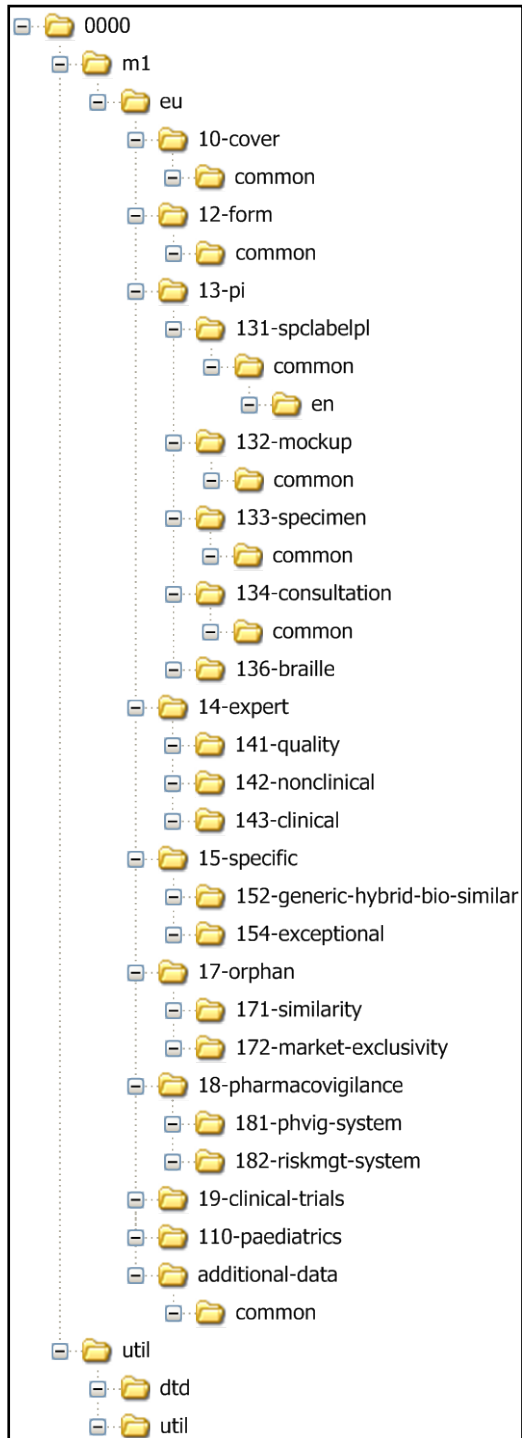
0000
m1
eu
10-cover
common
12-form
common
13-pi
131-spclabelpl
common
en
132-mockup
common
133-specimen
common
134-consultation
common
136-braille
14-expert
141-quality
142-nonclinical
143-clinical
15-specific
152-generic-hybrid-bio-similar
154-exceptional
17-orphan
171-similarity
172-market-exclusivity
18-pharmacovigilance
181-phvig-system
182-riskmgt-system
19-clinical-trials
110-paediatrics
additional-data
common
util
dtd
util